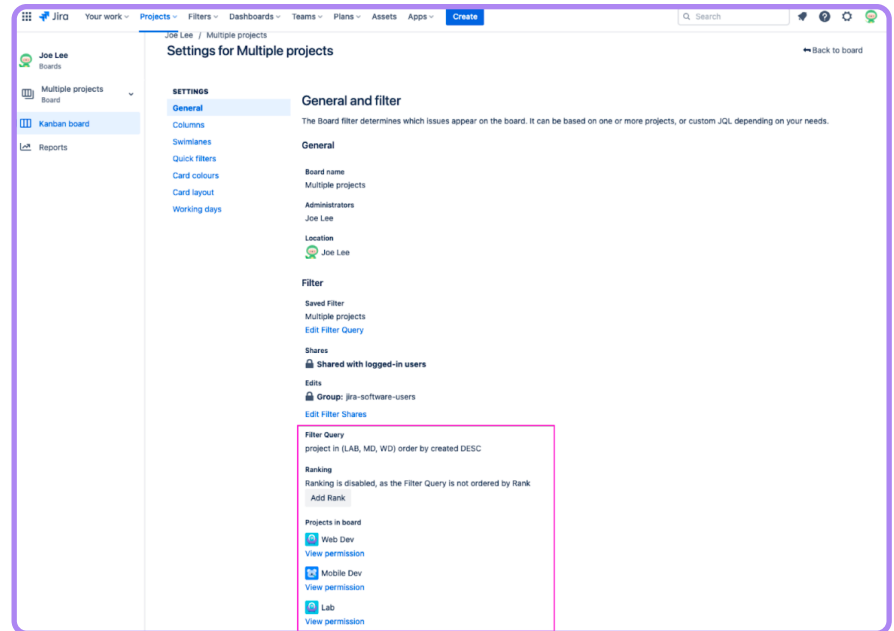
Jira Your work Projects Filters Dashboards Teams Plans Assets Apps Create

Search

Joe Lee
Boards

Multiple projects
Board

Kanban board

Reports

Joe Lee / Multiple projects

Settings for Multiple projects

Back to board

SETTINGS
General
Columns
Swimlanes
Quick filters
Card colours
Card layout
Working days

General and filter

The Board filter determines which issues appear on the board. It can be based on one or more projects, or custom JQL depending on your needs.

General

Board name
Multiple projects

Administrators
Joe Lee

Location
Joe Lee

Filter

Saved Filter
Multiple projects
Edit Filter Query

Shares
Shared with logged-in users

Edits
Group: jira-software-users

Edit Filter Shares

Filter Query
project in (LAB, MD, WD) order by created DESC

Ranking
Ranking is disabled, as the Filter Query is not ordered by Rank
Add Rank

Projects in board
Web Dev
View permission
Mobile Dev
View permission
Lab
View permission